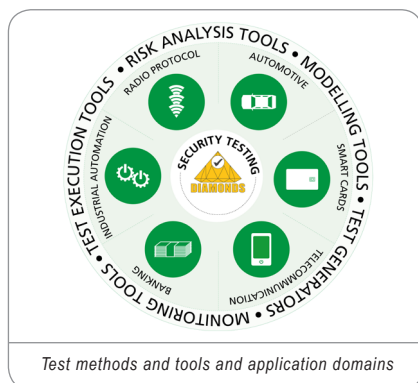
RISK ANALYSIS TOOLS • MODELLING TOOLS • TEST GENERATORS • MONITORING TOOLS • TEST EXECUTION TOOLS •

RADIO PROTOCOL

AUTOMOTIVE

SMART CARDS

TELECOMMUNICATION

BANKING

INDUSTRIAL AUTOMATION

SECURITY TESTING

DIAMONDS

Test methods and tools and application domains